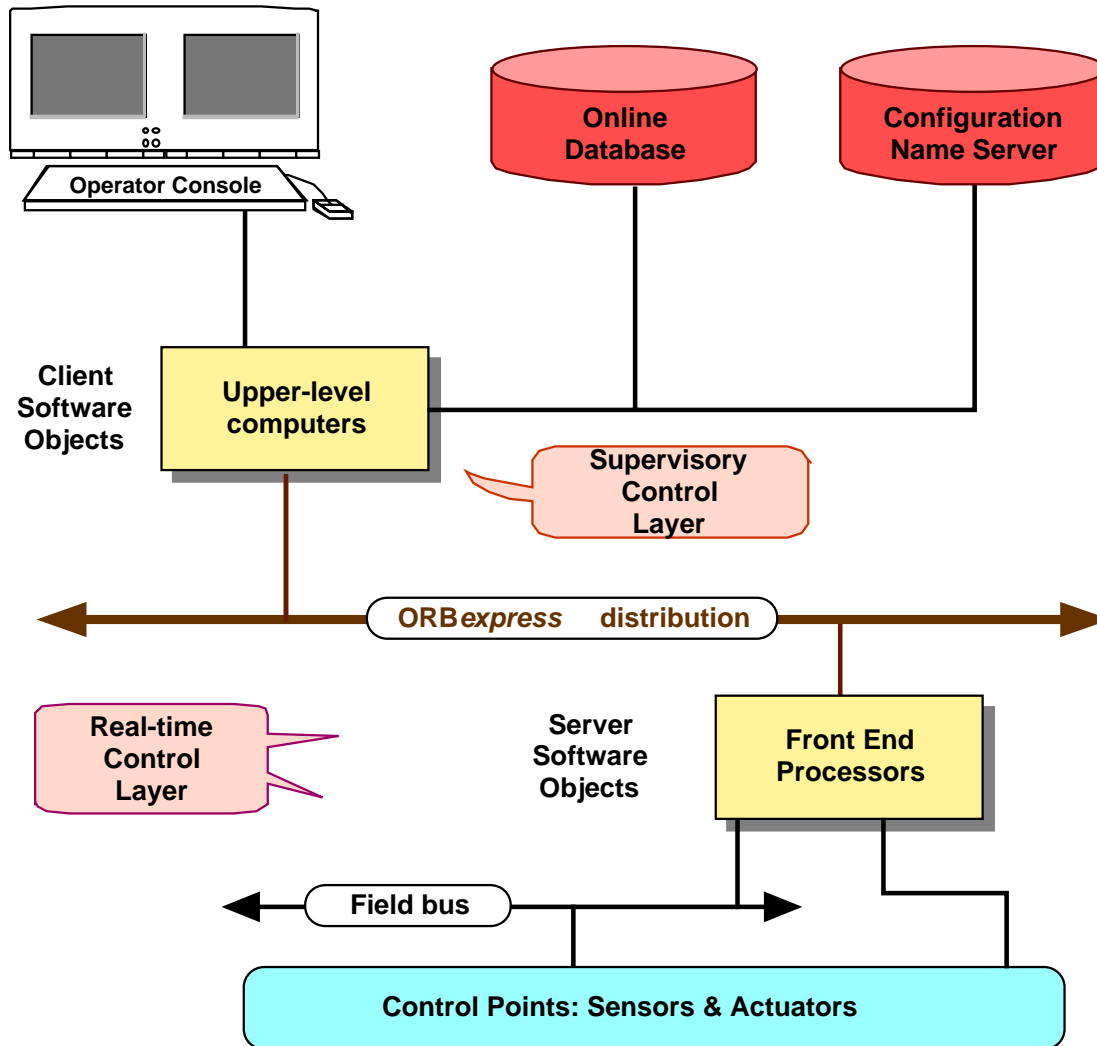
Operator Console

Online Database

Configuration Name Server

Client Software Objects

Upper-level computers

Supervisory Control Layer

ORB*express* distribution

Real-time Control Layer

Server Software Objects

Front End Processors

Field bus

Control Points: Sensors & Actuators